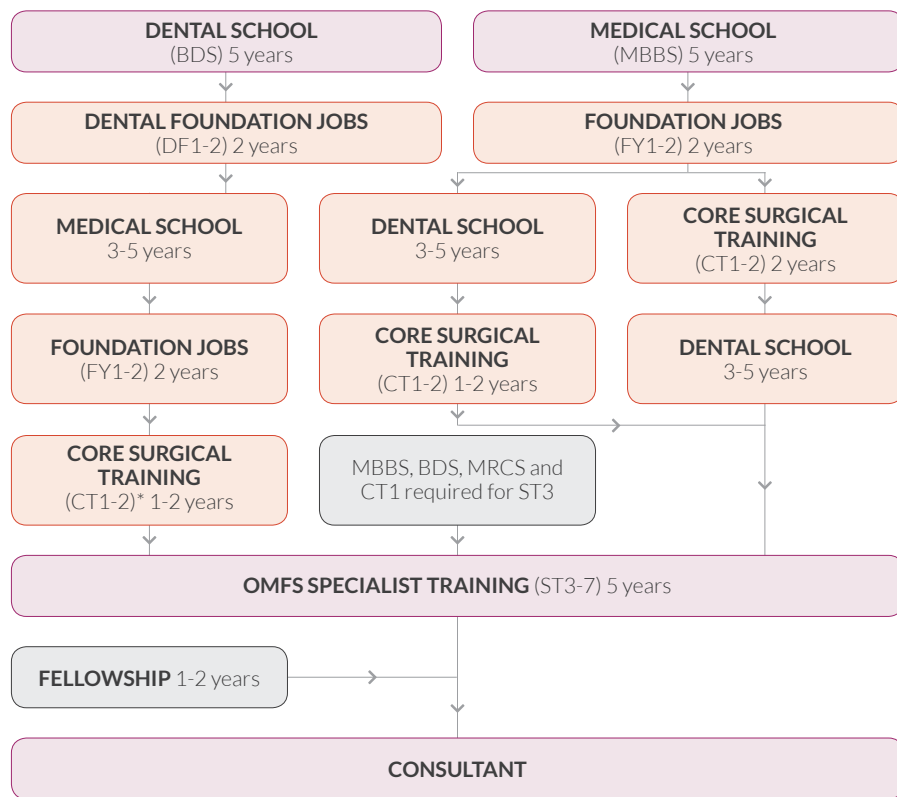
DENTAL SCHOOL
(BDS) 5 years

MEDICAL SCHOOL
(MBBS) 5 years

DENTAL FOUNDATION JOBS
(DF1-2) 2 years

FOUNDATION JOBS
(FY1-2) 2 years

MEDICAL SCHOOL
3-5 years

DENTAL SCHOOL
3-5 years

CORE SURGICAL TRAINING
(CT1-2) 2 years

FOUNDATION JOBS
(FY1-2) 2 years

CORE SURGICAL TRAINING
(CT1-2) 1-2 years

DENTAL SCHOOL
3-5 years

CORE SURGICAL TRAINING
(CT1-2)* 1-2 years

MBBS, BDS, MRCS and CT1 required for ST3

OMFS SPECIALIST TRAINING (ST3-7) 5 years

FELLOWSHIP 1-2 years

CONSULTANT